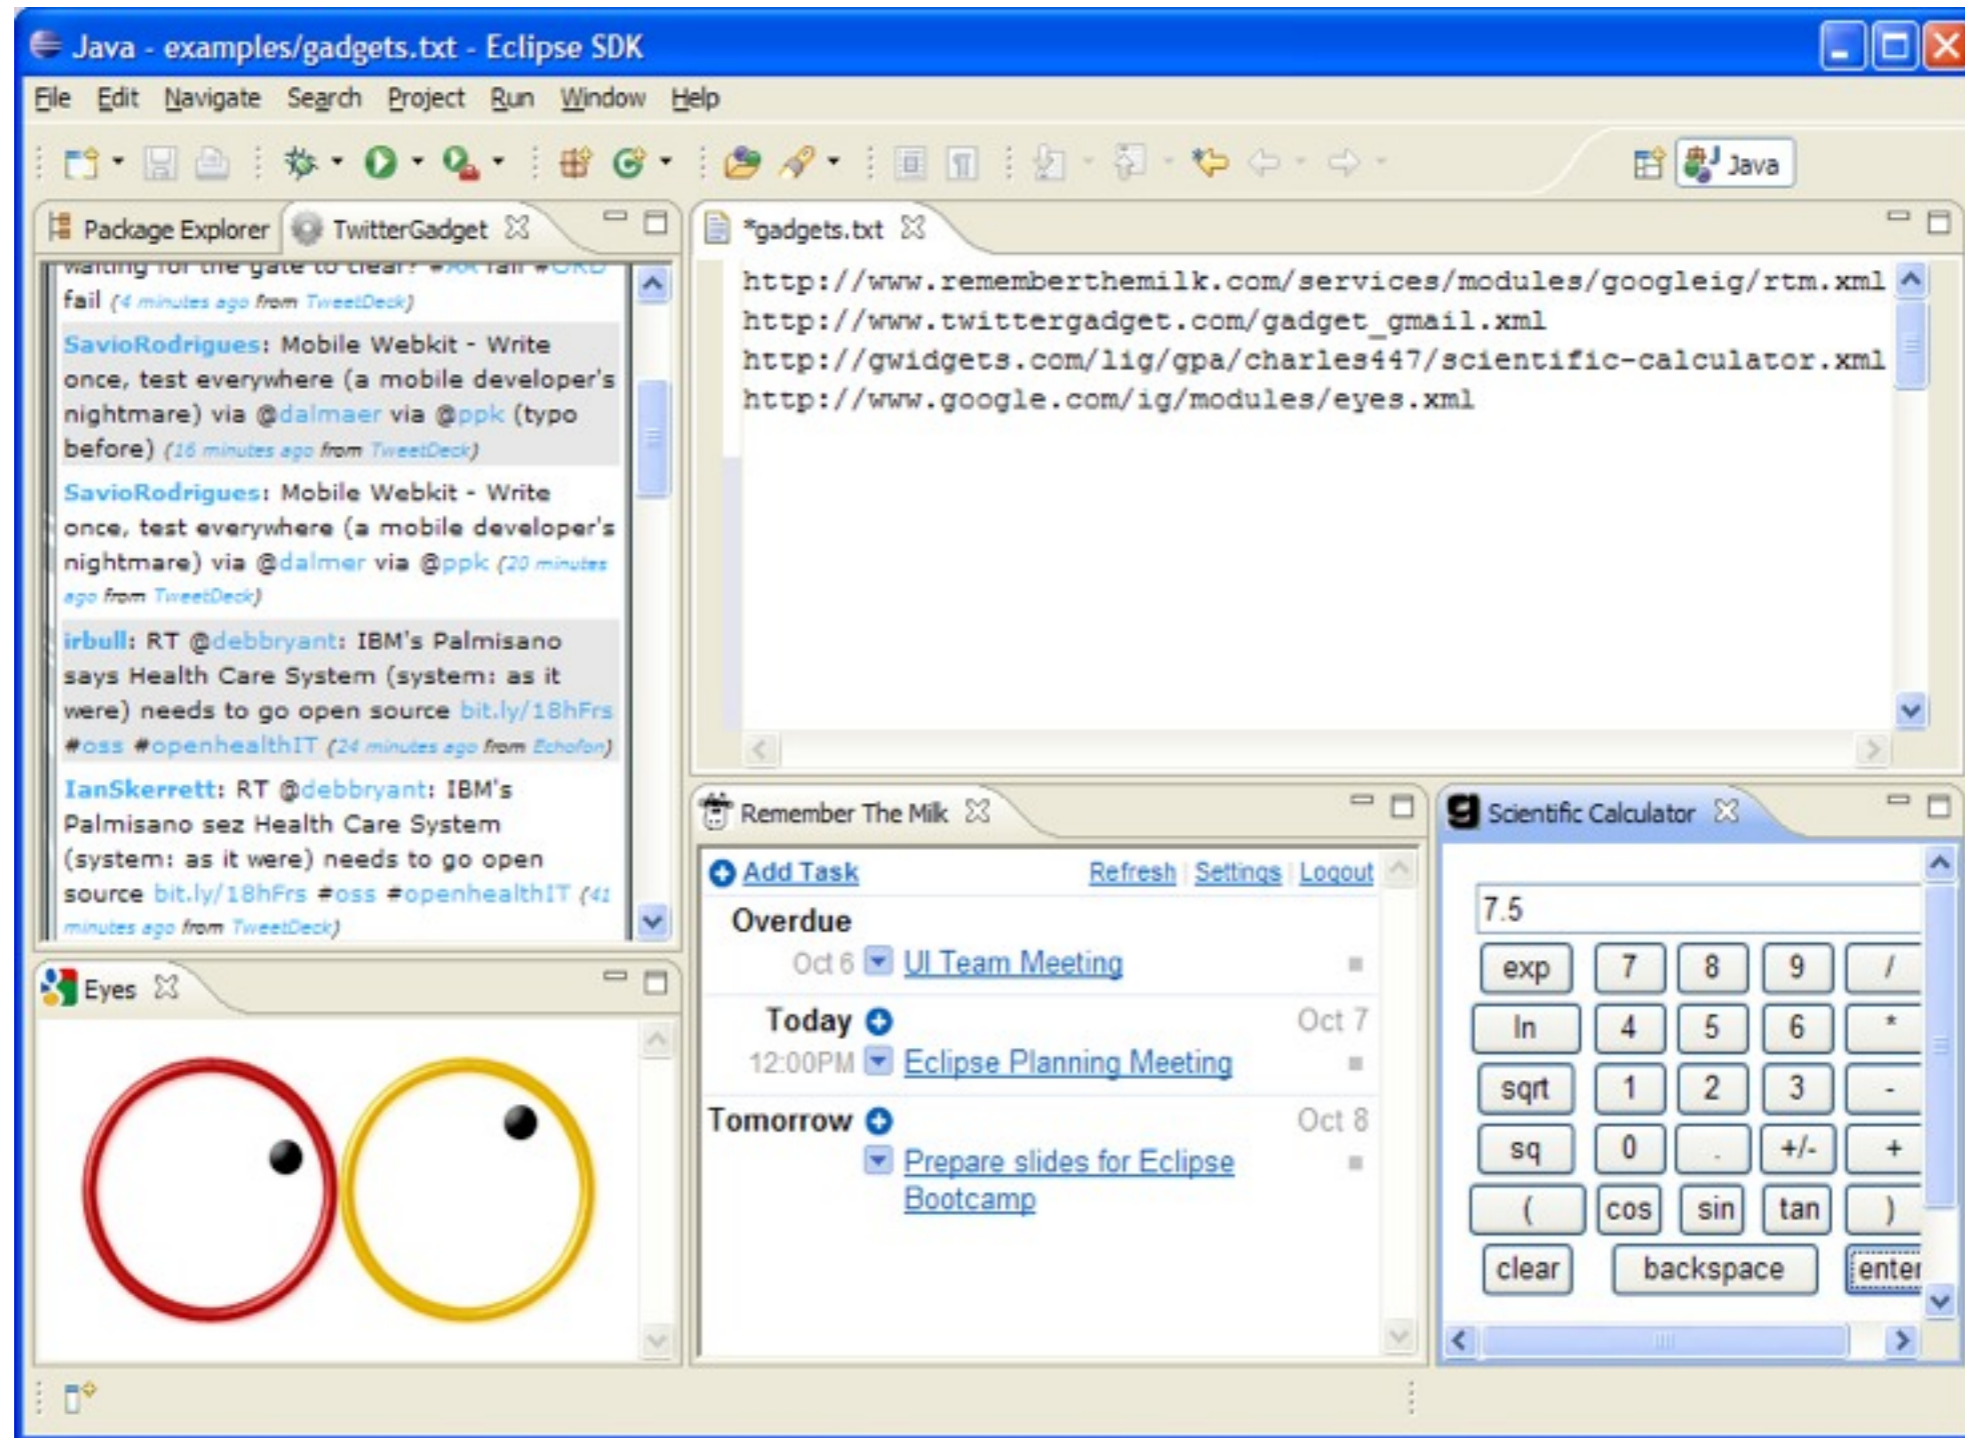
Java - examples/gadgets.txt - Eclipse SDK

File Edit Navigate Search Project Run Window Help

Java

Package Explorer TwitterGadget

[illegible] fail (4 minutes ago from TweetDeck)

SavioRodrigues: Mobile Webkit - Write once, test everywhere (a mobile developer's nightmare) via @dalmaer via @ppk (typo before) (16 minutes ago from TweetDeck)

SavioRodrigues: Mobile Webkit - Write once, test everywhere (a mobile developer's nightmare) via @dalmer via @ppk (20 minutes ago from TweetDeck)

irbull: RT @debbryant: IBM's Palmisano says Health Care System (system: as it were) needs to go open source bit.ly/18hFrs #oss #openhealthIT (24 minutes ago from Echofon)

IanSkerrett: RT @debbryant: IBM's Palmisano sez Health Care System (system: as it were) needs to go open source bit.ly/18hFrs #oss #openhealthIT (41 minutes ago from TweetDeck)

*gadgets.txt

http://www.rememberthemilk.com/services/modules/googleig/rtm.xml
http://www.twittergadget.com/gadget_gmail.xml
http://gwidgets.com/lig/gpa/charles447/scientific-calculator.xml
http://www.google.com/ig/modules/eyes.xml

Eyes

Remember The Milk

Add Task Refresh | Settings | Logout

Overdue
Oct 6 UI Team Meeting

Today Oct 7
12:00PM Eclipse Planning Meeting

Tomorrow Oct 8
Prepare slides for Eclipse Bootcamp

Scientific Calculator

7.5

| exp | 7 | 8 | 9 | / |
|---|---|---|---|---|
| ln | 4 | 5 | 6 | * |
| sqrt | 1 | 2 | 3 | - |
| sq | 0 | . | +/- | + |
| ( | cos | sin | tan | ) |
| clear | backspace | | | enter |